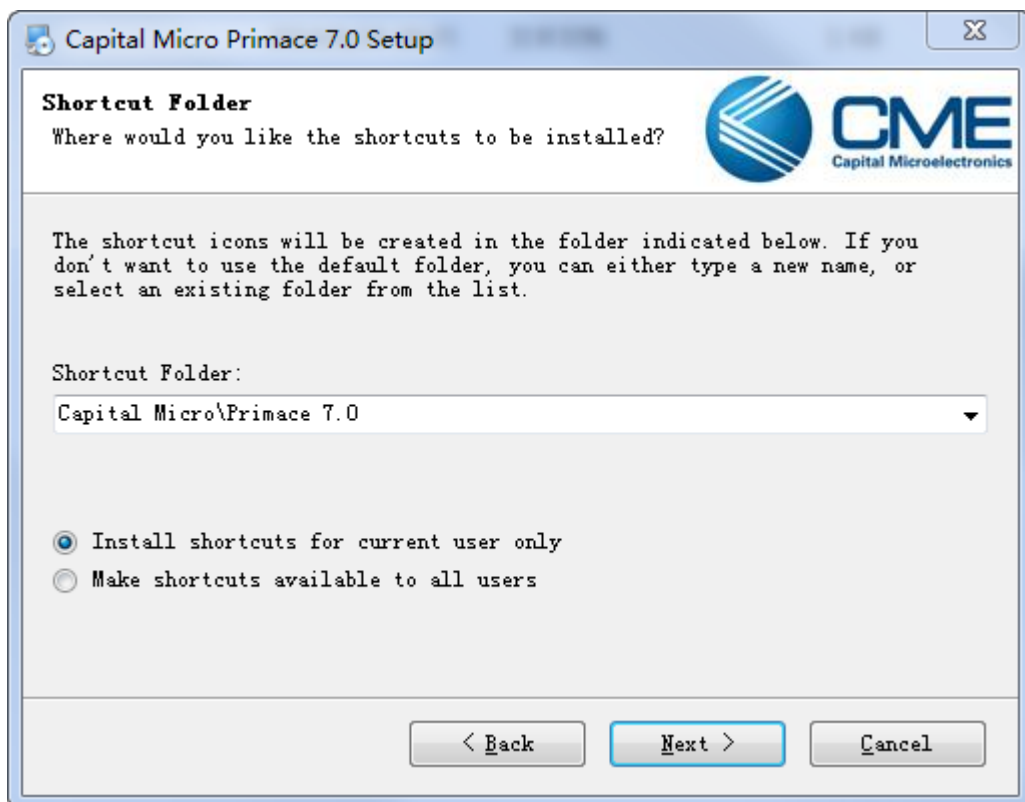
Capital Micro Primace 7.0 Setup

Shortcut Folder
Where would you like the shortcuts to be installed?

CME
Capital Microelectronics

The shortcut icons will be created in the folder indicated below. If you don't want to use the default folder, you can either type a new name, or select an existing folder from the list.

Shortcut Folder:
Capital Micro\Primace 7.0

Install shortcuts for current user only
Make shortcuts available to all users

< Back
Next >
Cancel